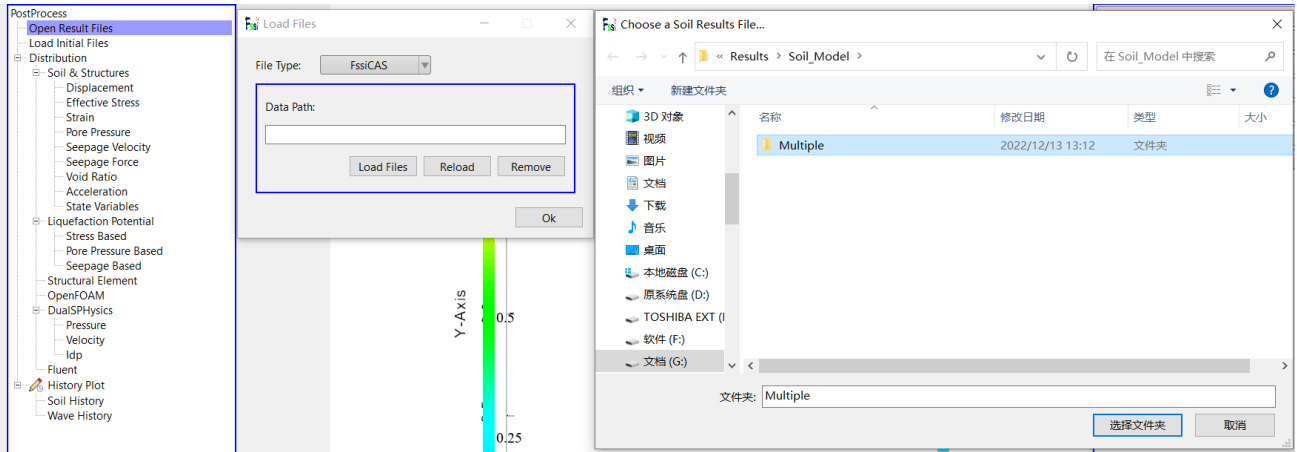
PostProcess
Open Result Files
Load Initial Files
Distribution
Soil & Structures
Displacement
Effective Stress
Strain
Pore Pressure
Seepage Velocity
Seepage Force
Void Ratio
Acceleration
State Variables
Liquefaction Potential
Stress Based
Pore Pressure Based
Seepage Based
Structural Element
OpenFOAM
DualSPHysics
Pressure
Velocity
Idp
Fluent
History Plot
Soil History
Wave History

Load Files
File Type: FssiCAS
Data Path:
Load Files Reload Remove
Ok

Y-Axis
0.5
0.25

Choose a Soil Results File...
« Results › Soil_Model ›
在 Soil_Model 中搜索
组织 ▾ 新建文件夹
3D 对象
视频
图片
文档
下载
音乐
桌面
本地磁盘 (C:)
原系统盘 (D:)
TOSHIBA EXT (I
软件 (F:)
文档 (G:)

| 名称 | 修改日期 | 类型 | 大小 |
|---|---|---|---|
| Multiple | 2022/12/13 13:12 | 文件夹 | |

文件夹: Multiple
选择文件夹 取消